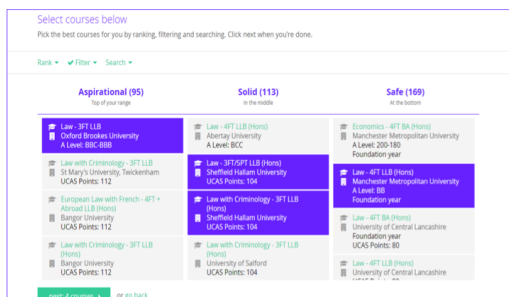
Select courses below

Pick the best courses for you by ranking, filtering and searching. Click next when you're done.

Rank ▾ ✔ Filter ▾ Search ▾

Aspirational (95)
Top of your range

Law - 3FT LLB
Oxford Brookes University
A Level: BBC-BBB

Law with Criminology - 3FT LLB
St Mary's University, Twickenham
UCAS Points: 112

European Law with French - 4FT + Abroad LLB (Hons)
Bangor University
UCAS Points: 112

Law with Criminology - 3FT LLB (Hons)
Bangor University
UCAS Points: 112

Solid (113)
In the middle

Law - 4FT LLB (Hons)
Abertay University
A Level: BCC

Law - 3FT/5PT LLB (Hons)
Sheffield Hallam University
UCAS Points: 104

Law with Criminology - 3FT LLB (Hons)
Sheffield Hallam University
UCAS Points: 104

Law with Criminology - 3FT LLB (Hons)
University of Salford
UCAS Points: 104

Safe (169)
At the bottom

Economics - 4FT BA (Hons)
Manchester Metropolitan University
A Level: 200-180
Foundation year

Law - 4FT LLB (Hons)
Manchester Metropolitan University
A Level: BB
Foundation year

Law - 4FT BA (Hons)
University of Central Lancashire
UCAS Points: 80

Law - 4FT LLB (Hons)
University of Central Lancashire
UCAS Points: 80

next 4 courses or go back